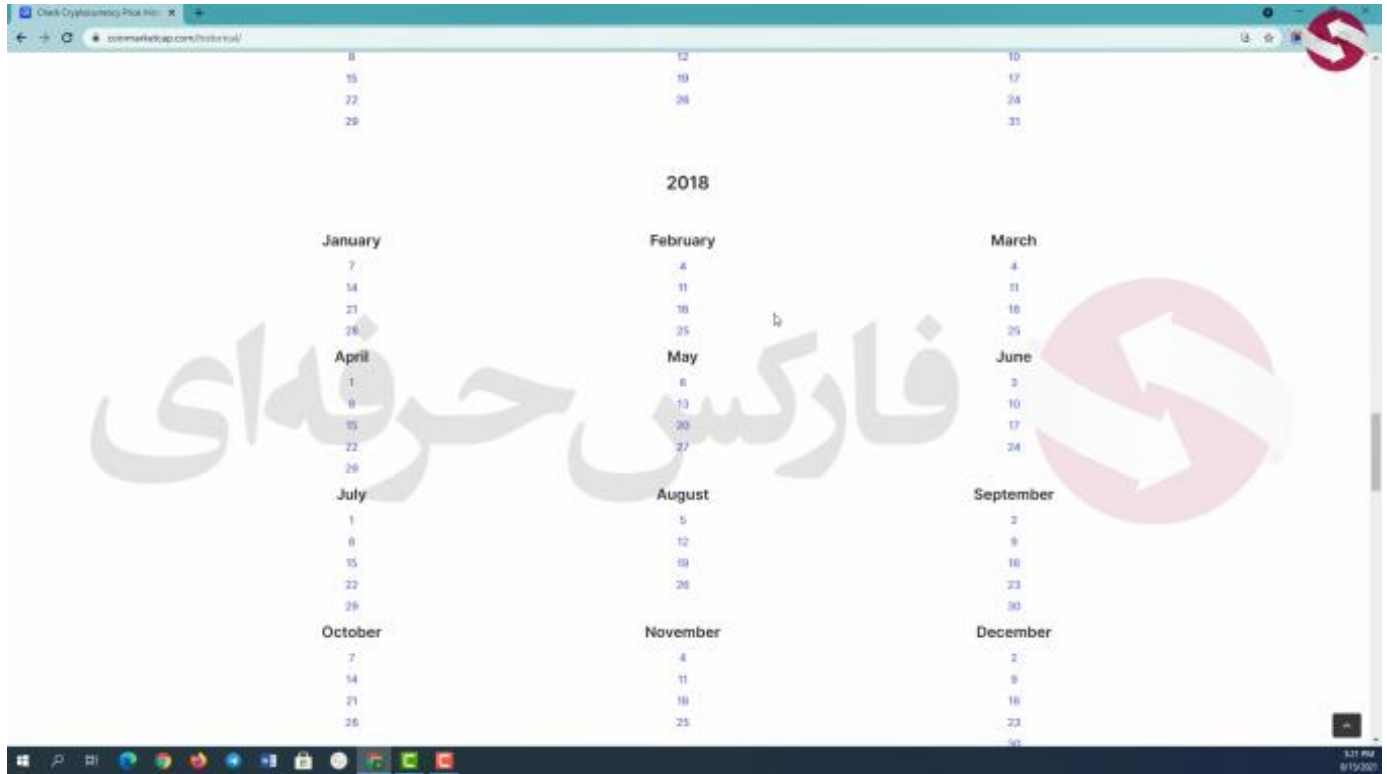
Check Cryptocurrency Price Hist ×

coinmarketcap.com/historical/

8
15
22
29

12
19
26

10
17
24
31

2018

January
7
14
21
28

February
4
11
18
25

March
4
11
18
25

April
1
8
15
22
29

May
6
13
20
27

June
3
10
17
24

July
1
8
15
22
29

August
5
12
19
26

September
2
9
16
23
30

October
7
14
21
28

November
4
11
18
25

December
2
9
16
23
30

فارکس حرفه‌ای

5:21 PM
8/15/2021